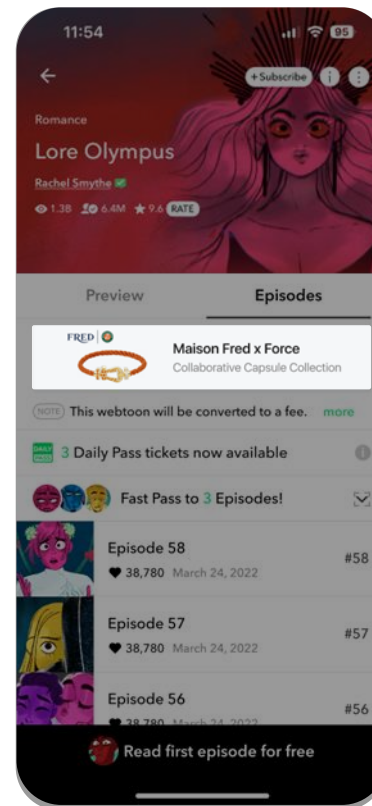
11:54 95

+Subscribe

Romance

Lore Olympus

Rachel Smythe

1.3B 6.4M 9.6 RATE

Preview

Episodes

FRED

Maison Fred x Force

Collaborative Capsule Collection

NOTE This webtoon will be converted to a fee. more

DAILY PASS 3 Daily Pass tickets now available

Fast Pass to 3 Episodes!

Episode 58

38,780 March 24, 2022

#58

Episode 57

38,780 March 24, 2022

#57

Episode 56

38,780 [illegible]

#56

Read first episode for free